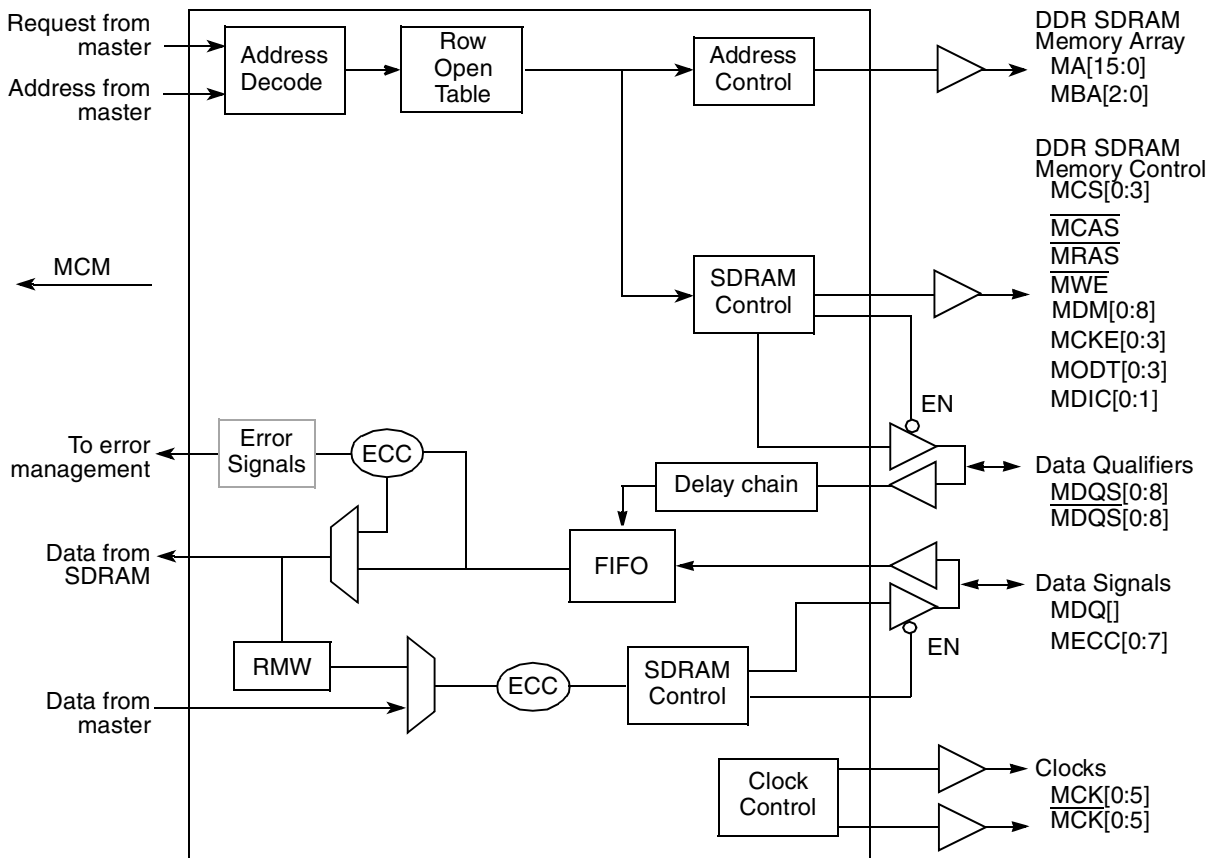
Request from master

Address from master

Address Decode

Row Open Table

Address Control

DDR SDRAM Memory Array
MA[15:0]
MBA[2:0]

DDR SDRAM Memory Control
MCS[0:3]
$\overline{MCAS}$
$\overline{MRAS}$
$\overline{MWE}$
MDM[0:8]
MCKE[0:3]
MODT[0:3]
MDIC[0:1]

MCM

SDRAM Control

EN

To error management

Error Signals

ECC

Delay chain

Data Qualifiers
MDQS[0:8]
$\overline{MDQS}$[0:8]

Data from SDRAM

FIFO

Data Signals
MDQ[]
MECC[0:7]

EN

RMW

ECC

SDRAM Control

Data from master

Clock Control

Clocks
MCK[0:5]
$\overline{MCK}$[0:5]